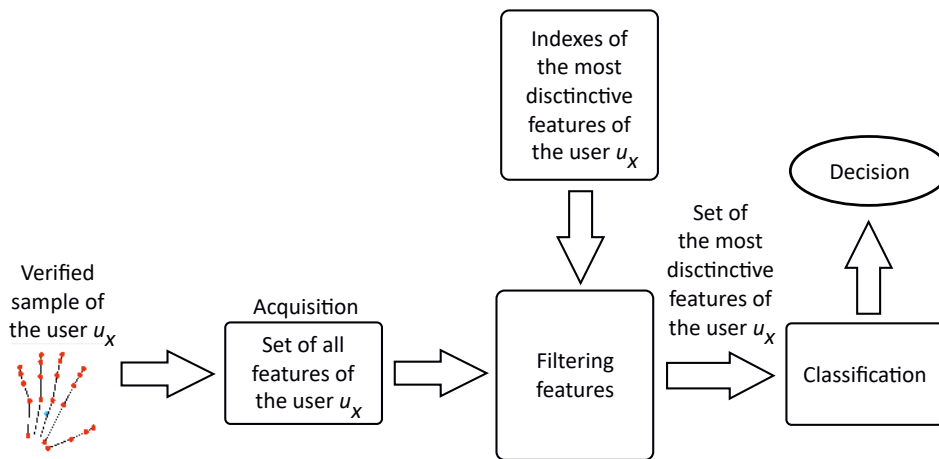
Indexes of the most disctinctive features of the user $u_x$

Decision

Verified sample of the user $u_x$

Acquisition

Set of all features of the user $u_x$

Filtering features

Set of the most disctinctive features of the user $u_x$

Classification